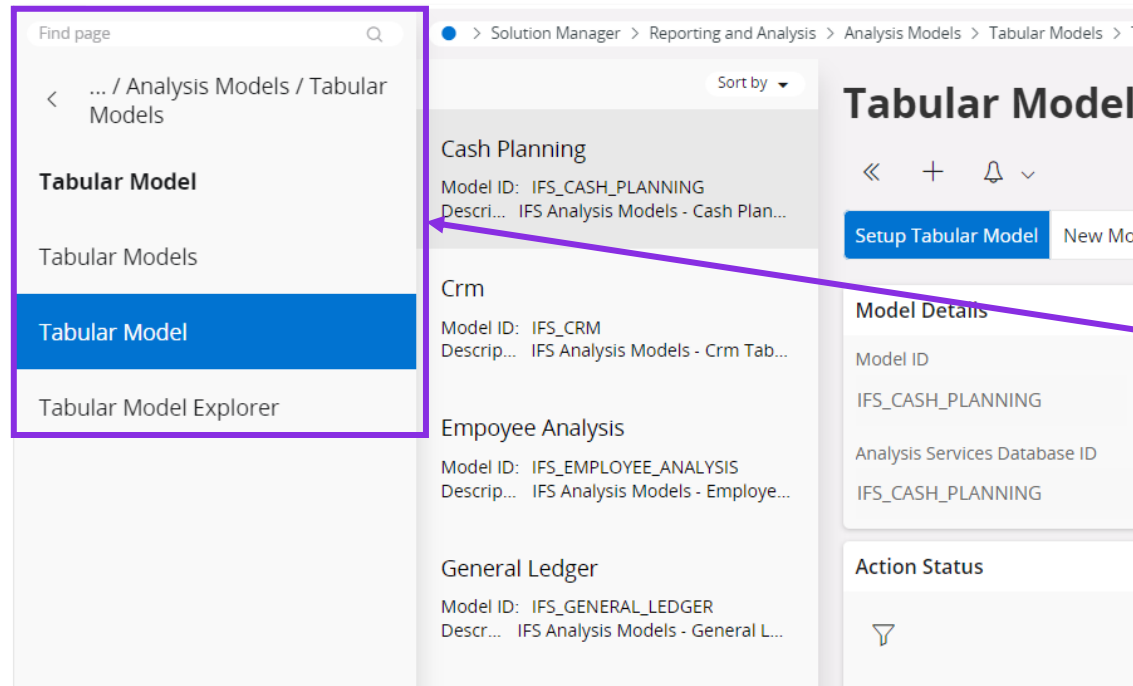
Find page

... / Analysis Models / Tabular Models

Tabular Model

Tabular Models

Tabular Model

Tabular Model Explorer

> Solution Manager > Reporting and Analysis > Analysis Models > Tabular Models >

Sort by

Cash Planning
Model ID: IFS_CASH_PLANNING
Descri... IFS Analysis Models - Cash Plan...

Crm
Model ID: IFS_CRM
Descrip... IFS Analysis Models - Crm Tab...

Empoyee Analysis
Model ID: IFS_EMPLOYEE_ANALYSIS
Descrip... IFS Analysis Models - Employe...

General Ledger
Model ID: IFS_GENERAL_LEDGER
Descr... IFS Analysis Models - General L...

Tabular Model

Setup Tabular Model | New Mo

Model Details

Model ID
IFS_CASH_PLANNING

Analysis Services Database ID
IFS_CASH_PLANNING

Action Status